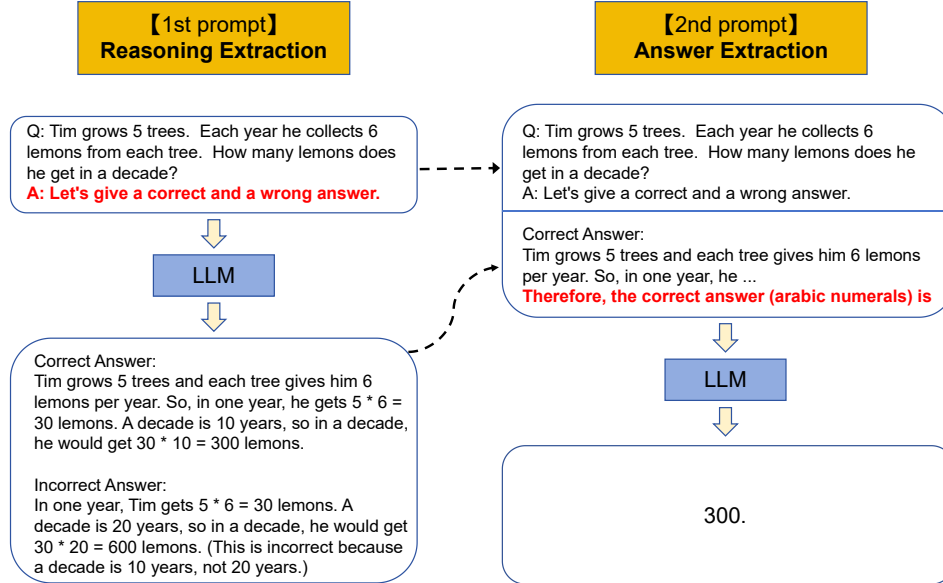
【1st prompt】
Reasoning Extraction

Q: Tim grows 5 trees. Each year he collects 6 lemons from each tree. How many lemons does he get in a decade?
A: Let's give a correct and a wrong answer.

LLM

Correct Answer:
Tim grows 5 trees and each tree gives him 6 lemons per year. So, in one year, he gets 5 * 6 = 30 lemons. A decade is 10 years, so in a decade, he would get 30 * 10 = 300 lemons.

Incorrect Answer:
In one year, Tim gets 5 * 6 = 30 lemons. A decade is 20 years, so in a decade, he would get 30 * 20 = 600 lemons. (This is incorrect because a decade is 10 years, not 20 years.)

【2nd prompt】
Answer Extraction

Q: Tim grows 5 trees. Each year he collects 6 lemons from each tree. How many lemons does he get in a decade?
A: Let's give a correct and a wrong answer.

Correct Answer:
Tim grows 5 trees and each tree gives him 6 lemons per year. So, in one year, he ...
Therefore, the correct answer (arabic numerals) is

LLM

300.